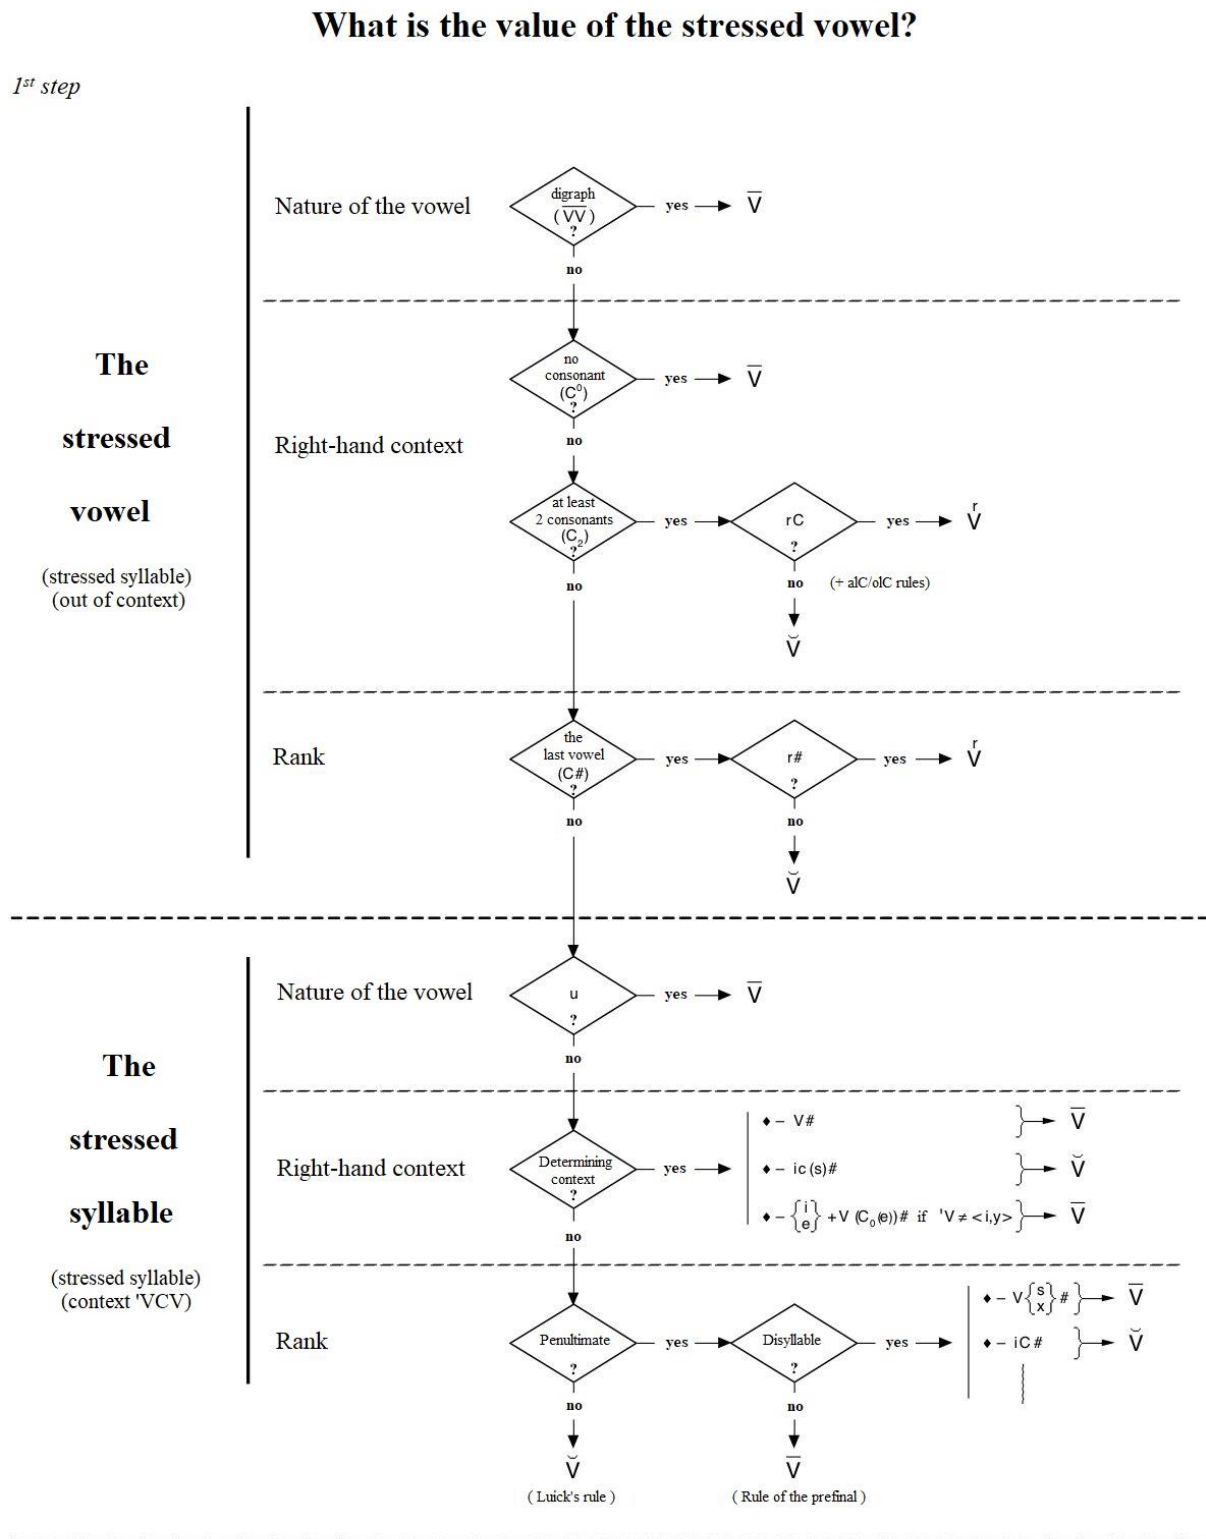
What is the value of the stressed vowel?

$1^{st}$ step

The stressed vowel

(stressed syllable)
(out of context)

Nature of the vowel

digraph ($\overline{VV}$) ?

yes → $\bar{V}$

no

no consonant ($C^0$) ?

yes → $\bar{V}$

Right-hand context

no

at least 2 consonants ($C_2$) ?

yes → rC ?

yes → $\overset{r}{V}$

no (+ alC/olC rules)

$\breve{V}$

no

Rank

the last vowel (C#) ?

yes → r# ?

yes → $\overset{r}{V}$

no

$\breve{V}$

no

The stressed syllable

(stressed syllable)
(context 'VCV)

Nature of the vowel

u ?

yes → $\bar{V}$

no

Right-hand context

Determining context ?

yes →

♦ – V# → $\bar{V}$

♦ – ic (s)# → $\breve{V}$

♦ – $\left\{\begin{matrix} i \\ e \end{matrix}\right\}$ +V ($C_0$(e))# if 'V ≠ <i,y> → $\bar{V}$

no

Rank

Penultimate ?

yes → Disyllable ?

yes →

♦ – V$\left\{\begin{matrix} s \\ x \end{matrix}\right\}$# → $\bar{V}$

♦ – iC # → $\breve{V}$

no

$\breve{V}$

( Luick's rule )

no

$\bar{V}$

( Rule of the prefinal )